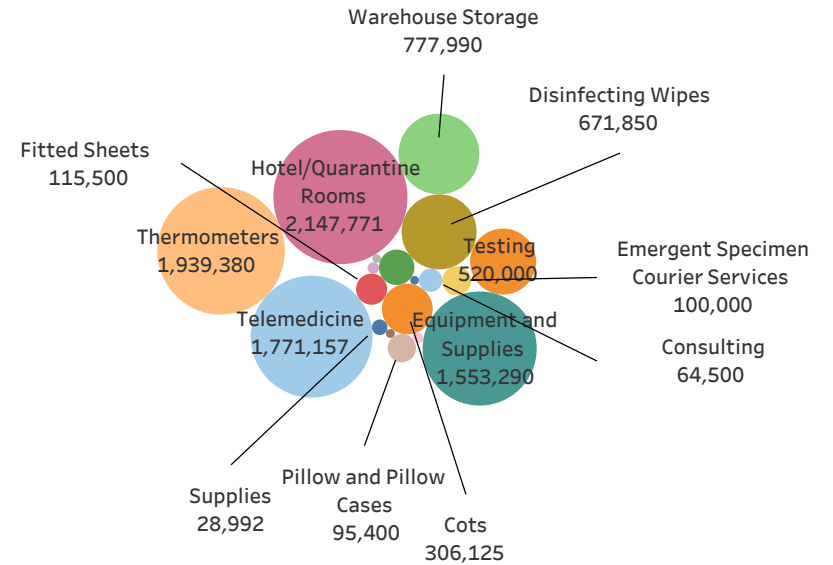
Warehouse Storage
777,990

Disinfecting Wipes
671,850

Fitted Sheets
115,500

Hotel/Quarantine Rooms
2,147,771

Thermometers
1,939,380

Testing
520,000

Emergent Specimen Courier Services
100,000

Telemedicine
1,771,157

Equipment and Supplies
1,553,290

Consulting
64,500

Supplies
28,992

Pillow and Pillow Cases
95,400

Cots
306,125